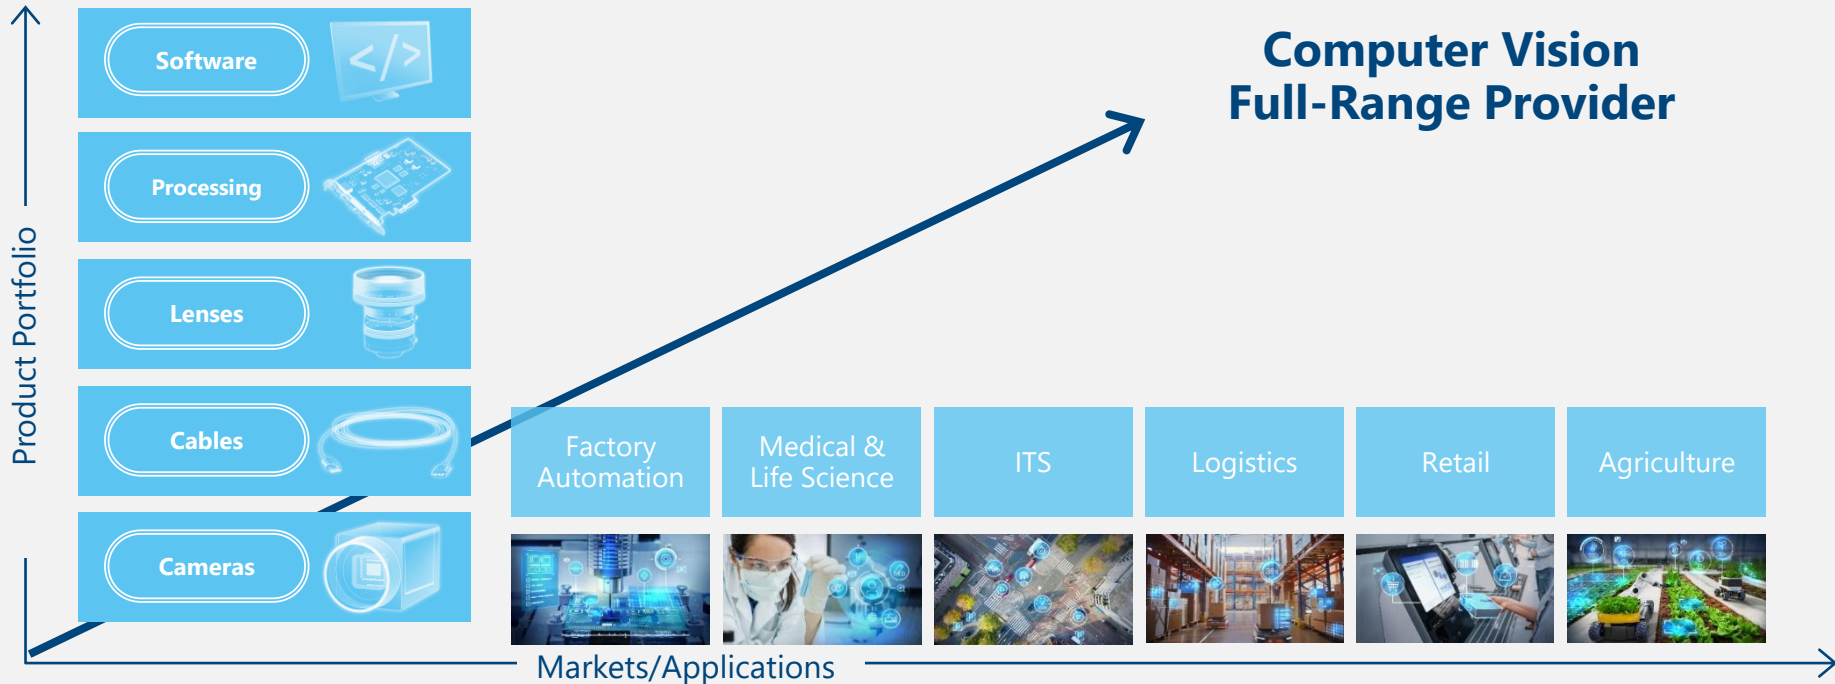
Computer Vision
Full-Range Provider

Product Portfolio

Software

Processing

Lenses

Cables

Cameras

Factory Automation

Medical & Life Science

ITS

Logistics

Retail

Agriculture

Markets/Applications